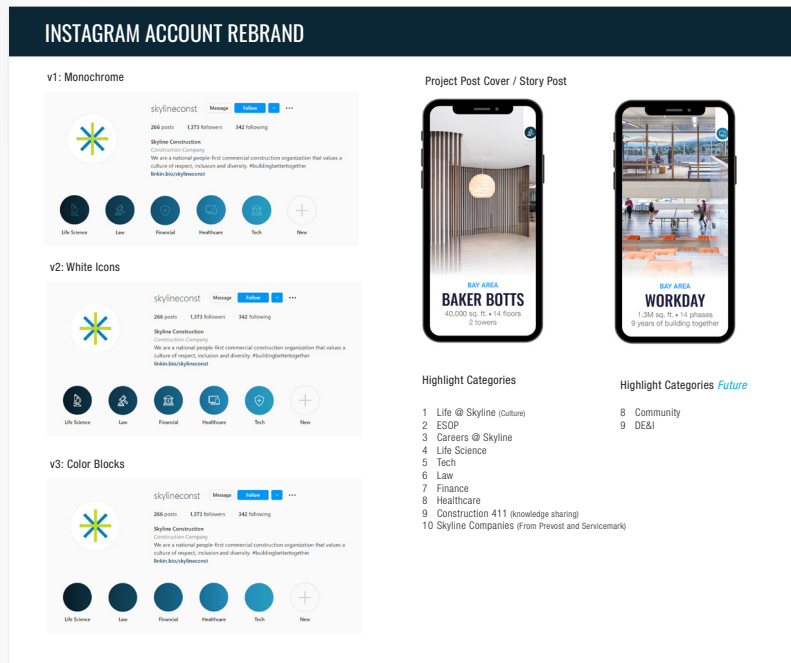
INSTAGRAM ACCOUNT REBRAND

v1: Monochrome

skylineconst Message Follow ···

266 posts 1,373 followers 342 following

Skyline Construction
Construction Company
We are a national people-first commercial construction organization that values a culture of respect, inclusion and diversity. #buildingbettertogether
linkin.bio/skylineconst

Life Science Law Financial Healthcare Tech New

v2: White Icons

skylineconst Message Follow ···

266 posts 1,373 followers 342 following

Skyline Construction
Construction Company
We are a national people-first commercial construction organization that values a culture of respect, inclusion and diversity. #buildingbettertogether
linkin.bio/skylineconst

Life Science Law Financial Healthcare Tech New

v3: Color Blocks

skylineconst Message Follow ···

266 posts 1,373 followers 342 following

Skyline Construction
Construction Company
We are a national people-first commercial construction organization that values a culture of respect, inclusion and diversity. #buildingbettertogether
linkin.bio/skylineconst

Life Science Law Financial Healthcare Tech New

Project Post Cover / Story Post

BAY AREA
BAKER BOTTS
40,000 sq. ft. • 14 floors
2 towers

BAY AREA
WORKDAY
1.3M sq. ft. • 14 phases
9 years of building together

Highlight Categories

1 Life @ Skyline (Culture)
2 ESOP
3 Careers @ Skyline
4 Life Science
5 Tech
6 Law
7 Finance
8 Healthcare
9 Construction 411 (knowledge sharing)
10 Skyline Companies (From Prevost and Servicemark)

Highlight Categories Future

8 Community
9 DE&I